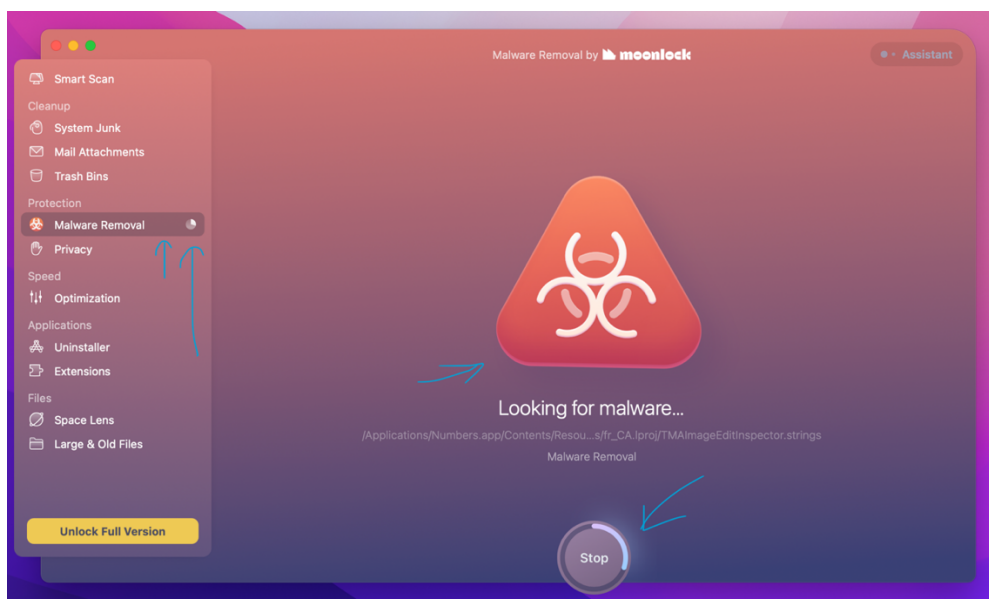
Malware Removal by moonlock

Assistant

Smart Scan

Cleanup

System Junk

Mail Attachments

Trash Bins

Protection

Malware Removal

Privacy

Speed

Optimization

Applications

Uninstaller

Extensions

Files

Space Lens

Large & Old Files

Unlock Full Version

Looking for malware...

/Applications/Numbers.app/Contents/Resou...s/fr_CA.lproj/TMAImageEditInspector.strings

Malware Removal

Stop